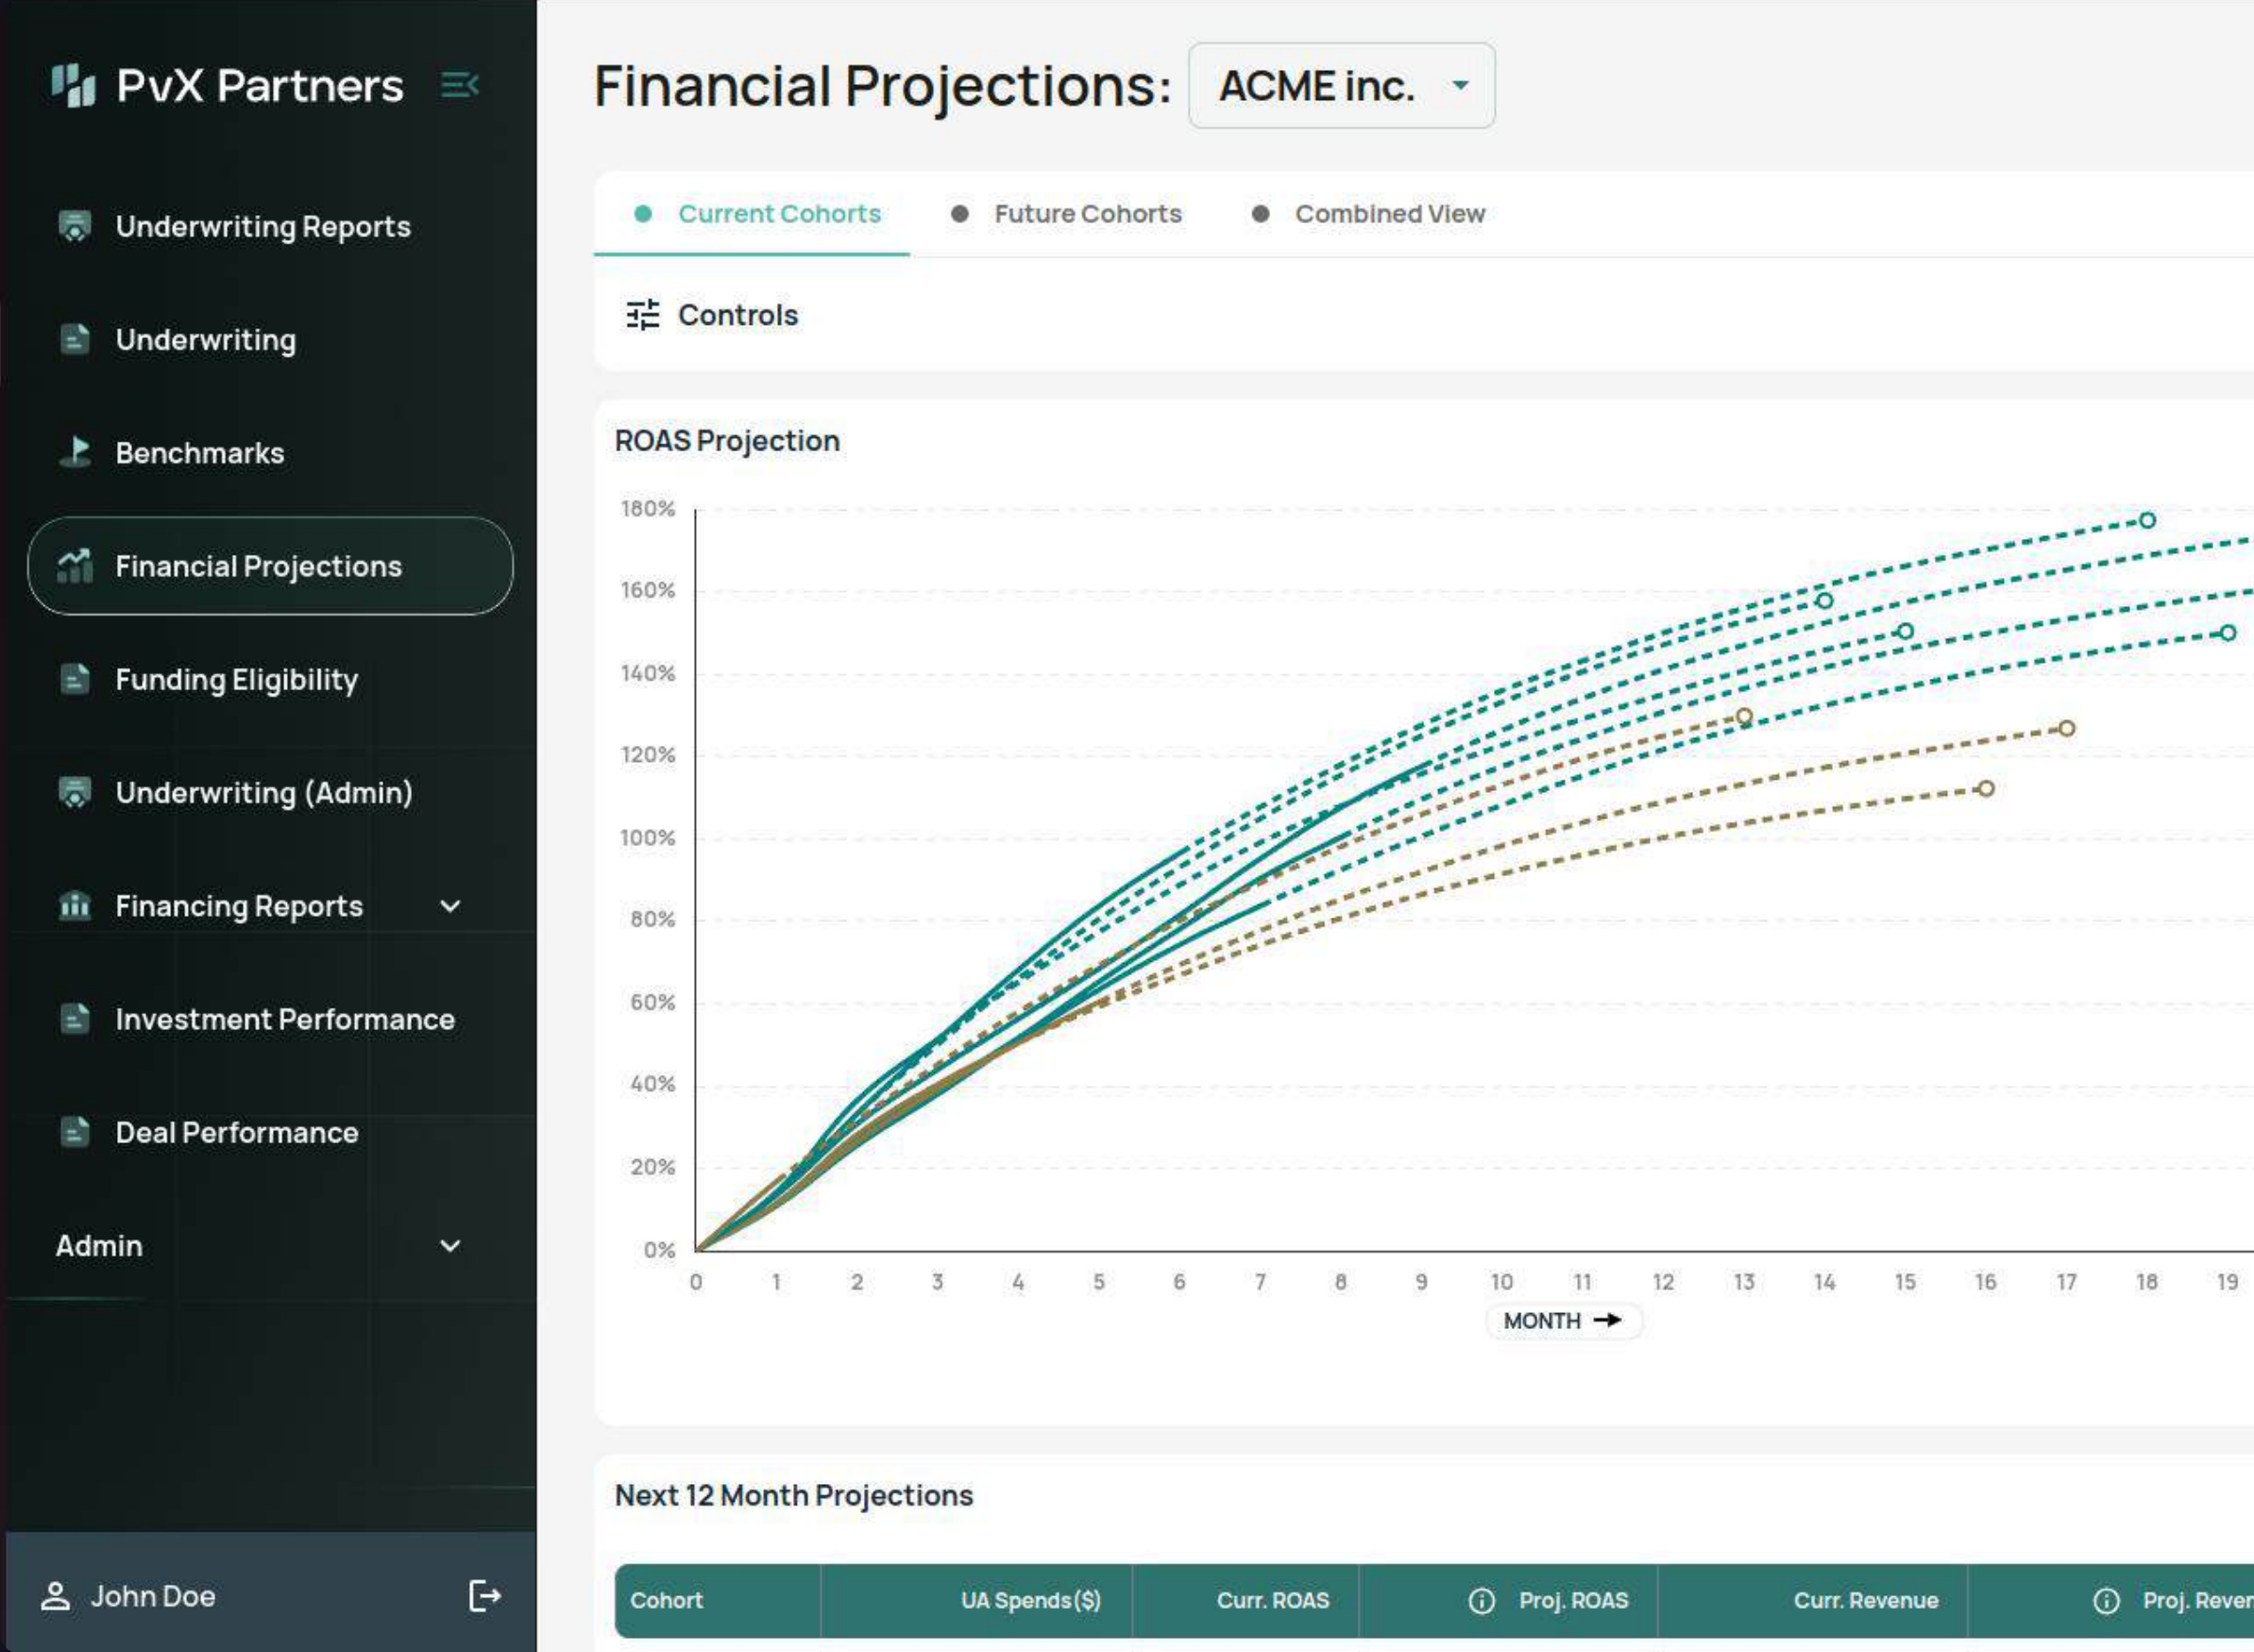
PvX Partners

Underwriting Reports

Underwriting

Benchmarks

Financial Projections

Funding Eligibility

Underwriting (Admin)

Financing Reports

Investment Performance

Deal Performance

Admin

John Doe

Financial Projections: ACME inc.

Current Cohorts Future Cohorts Combined View

Controls

ROAS Projection

180%
160%
140%
120%
100%
80%
60%
40%
20%
0%

0 1 2 3 4 5 6 7 8 9 10 11 12 13 14 15 16 17 18 19

MONTH

Next 12 Month Projections

| Cohort | UA Spends($) | Curr. ROAS | Proj. ROAS | Curr. Revenue | Proj. Reven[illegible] |
|---|---|---|---|---|---|